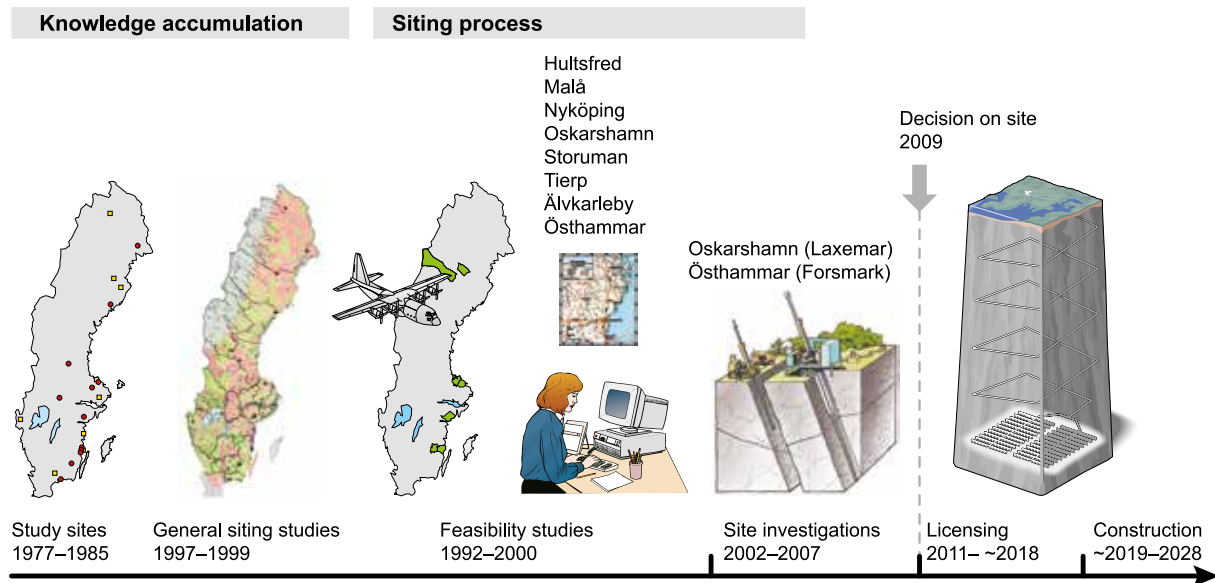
Knowledge accumulation

Siting process

Hultsfred
Malå
Nyköping
Oskarshamn
Storuman
Tierp
Älvkarleby
Östhammar

Decision on site
2009

Oskarshamn (Laxemar)
Östhammar (Forsmark)

Study sites
1977–1985

General siting studies
1997–1999

Feasibility studies
1992–2000

Site investigations
2002–2007

Licensing
2011– ~2018

Construction
~2019–2028